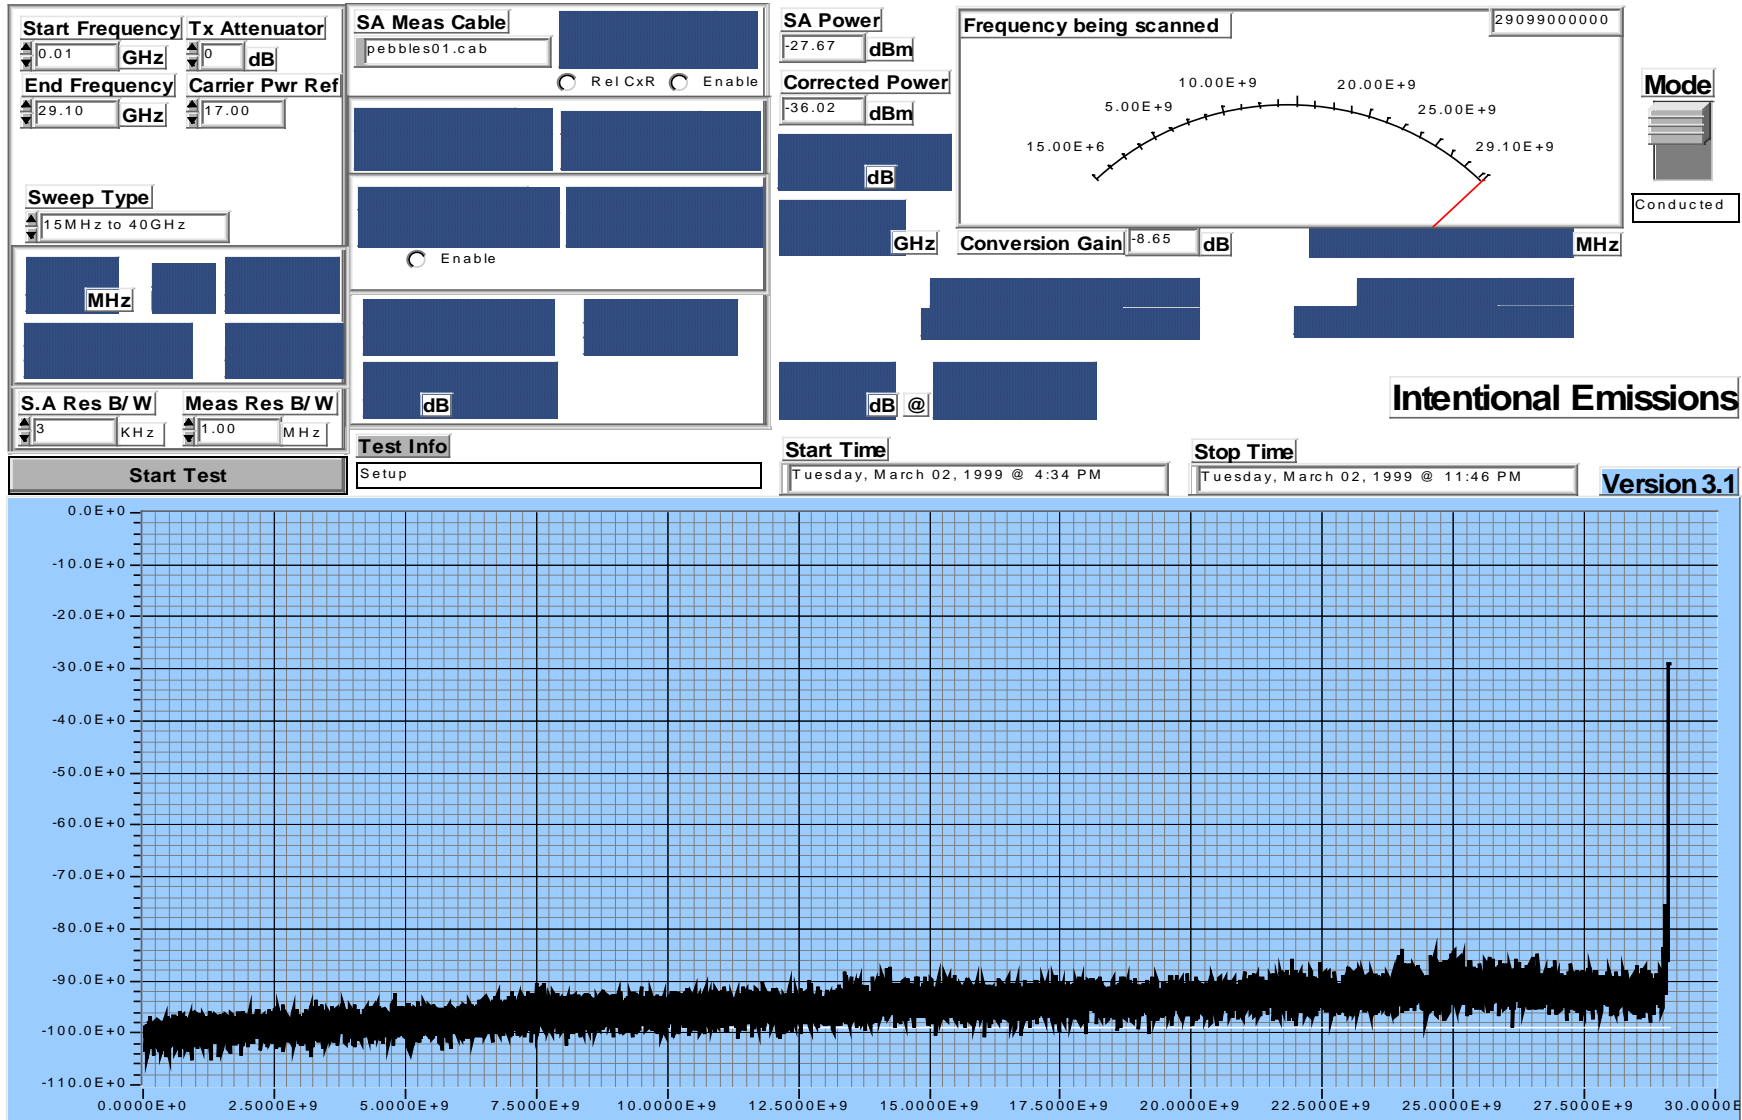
Start Frequency
0.01 GHz
Tx Attenuator
0 dB
End Frequency
29.10 GHz
Carrier Pwr Ref
17.00

Sweep Type
15MHz to 40GHz

MHz

S.A Res B/W
3 KHz
Meas Res B/W
1.00 MHz

Start Test

SA Meas Cable
pebbles01.cab
Rel CxR Enable

Enable

dB

Test Info
Setup

SA Power
-27.67 dBm
Corrected Power
-36.02 dBm
dB
GHz

Frequency being scanned
29099000000
15.00E+6
5.00E+9
10.00E+9
20.00E+9
25.00E+9
29.10E+9

Mode
Conducted

Conversion Gain -8.65 dB
MHz

dB @

Intentional Emissions

Start Time
Tuesday, March 02, 1999 @ 4:34 PM
Stop Time
Tuesday, March 02, 1999 @ 11:46 PM
Version 3.1

0.0E+0
-10.0E+0
-20.0E+0
-30.0E+0
-40.0E+0
-50.0E+0
-60.0E+0
-70.0E+0
-80.0E+0
-90.0E+0
-100.0E+0
-110.0E+0
0.0000E+0
2.5000E+9
5.0000E+9
7.5000E+9
10.0000E+9
12.5000E+9
15.0000E+9
17.5000E+9
20.0000E+9
22.5000E+9
25.0000E+9
27.5000E+9
30.0000E